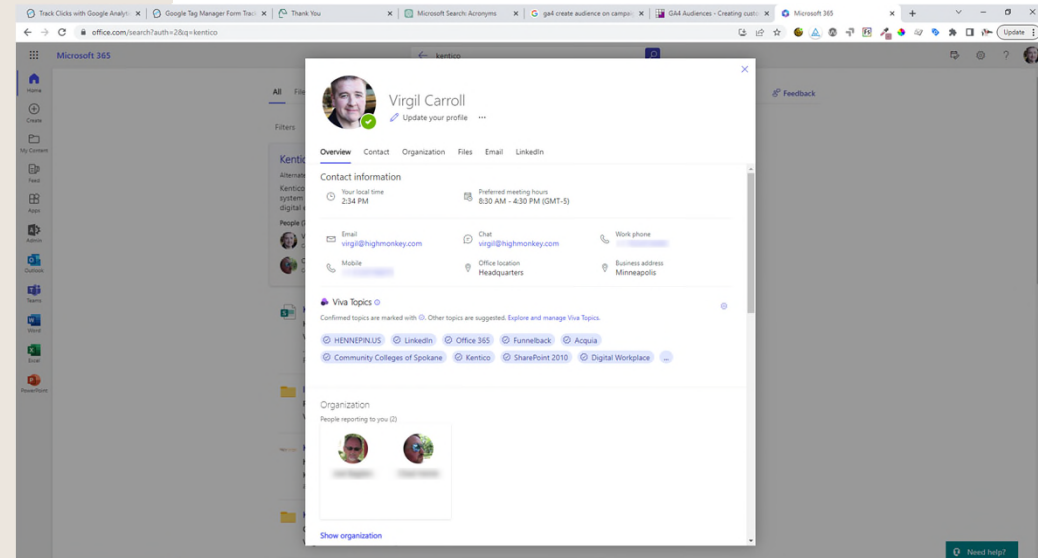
Track Clicks with Google Analyti × | Google Tag Manager Form Trac × | Thank You × | Microsoft Search: Acronyms × | ga4 create audience on campa × | GA4 Audiences - Creating custo × | Microsoft 365 ×

office.com/search?auth=2&q=kentico

Update

Microsoft 365

kentico

Home
Create
My Content
Feed
Apps
Admin
Outlook
Teams
Word
Excel
PowerPoint

All File

Filters

Kentic
Alternat
Kentico
system
digital

People

Feedback

Virgil Carroll
Update your profile ···

Overview Contact Organization Files Email LinkedIn

Contact information

Your local time
2:34 PM

Preferred meeting hours
8:30 AM - 4:30 PM (GMT-5)

Email
virgil@highmonkey.com

Chat
virgil@highmonkey.com

Work phone
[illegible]

Mobile
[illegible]

Office location
Headquarters

Business address
Minneapolis

Viva Topics

Confirmed topics are marked with ✓. Other topics are suggested. Explore and manage Viva Topics.

HENNEPIN.US LinkedIn Office 365 Funnelback Acquia
Community Colleges of Spokane Kentico SharePoint 2010 Digital Workplace ...

Organization
People reporting to you (2)

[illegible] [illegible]

Show organization

Need help?